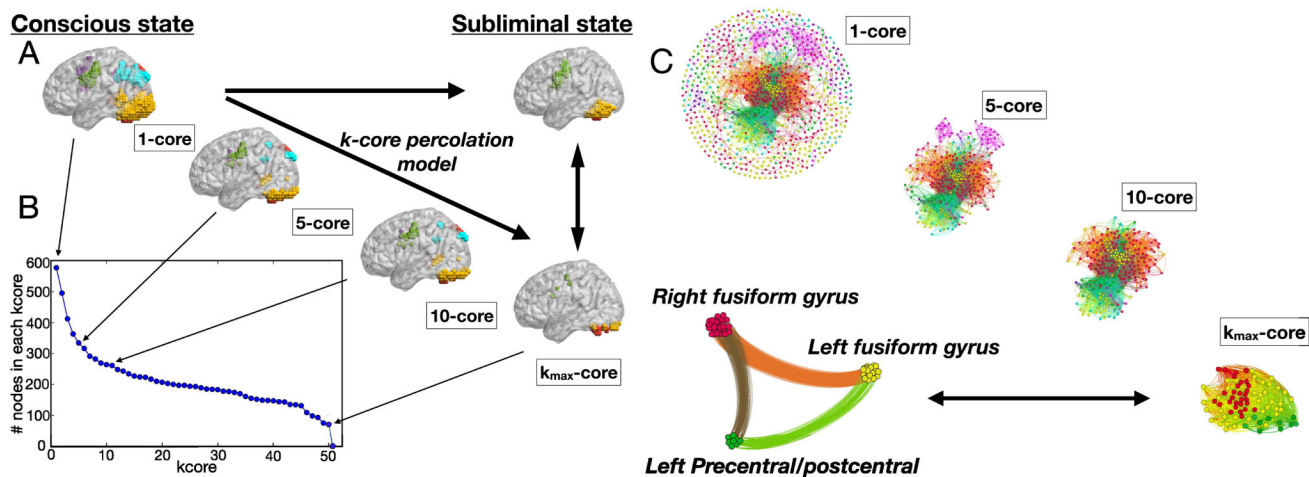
Conscious state

Subliminal state

A

1-core

k-core percolation model

5-core

B

10-core

$k_{max}$-core

# nodes in each kcore

600
500
400
300
200
100
0

0
10
20
30
40
50

kcore

C

1-core

5-core

10-core

Right fusiform gyrus

Left fusiform gyrus

Left Precentral/postcentral

$k_{max}$-core